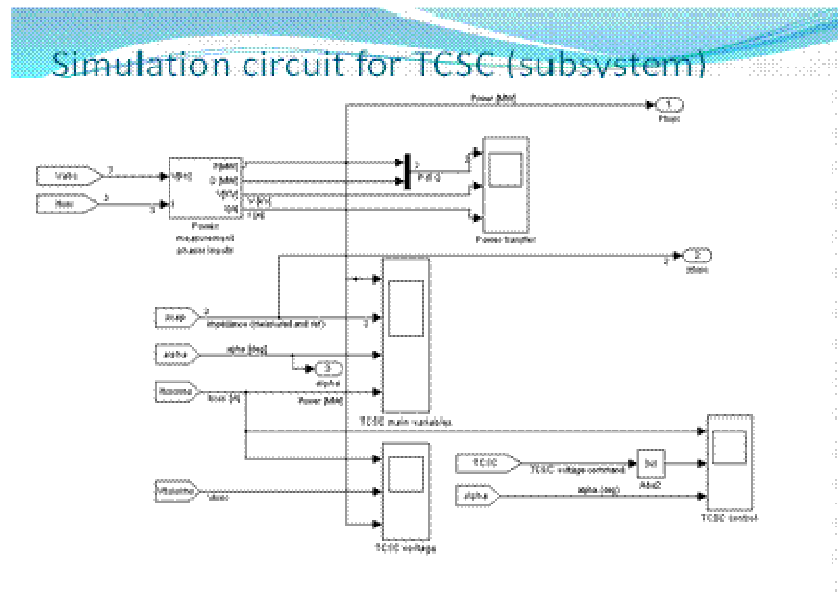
Simulation circuit for TCSC (subsystem)

Power [MW]

1
Pout

Vabc

Iabc

Vabc

I

P [MW]

Q [Mvar]

V [V]

I [A]

Power measurement phasor inputs

P & Q

Power transfer

2
Xtcsc

Zcsp

Impedance (measured and ref)

alpha

alpha [deg]

3
alpha

Itcscrms

Itcsc [A]

Power [MW]

TCSC main variables

TCSC

TCSC voltage command

|u|

Abs2

Vtcscrms

vtcsc

alpha

alpha (deg)

TCSC control

TCSC voltage